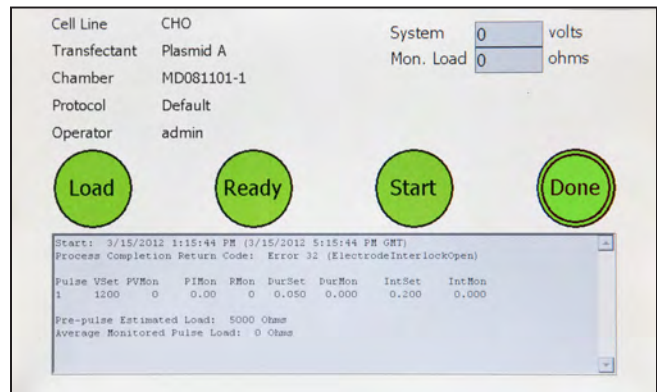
Cell Line CHO
Transfectant Plasmid A
Chamber MD081101-1
Protocol Default
Operator admin

System 0 volts
Mon. Load 0 ohms

Load
Ready
Start
Done

Start: 3/15/2012 1:15:44 PM (3/15/2012 5:15:44 PM GMT)
Process Completion Return Code: Error 32 (ElectrodeInterlockOpen)

| Pulse | VSet | PVMon | PIMon | PMon | DurSet | DurMon | IntSet | IntMon |
|---|---|---|---|---|---|---|---|---|
| 1 | 1200 | 0 | 0.00 | 0 | 0.050 | 0.000 | 0.200 | 0.000 |

Pre-pulse Estimated Load: 5000 Ohms
Average Monitored Pulse Load: 0 Ohms